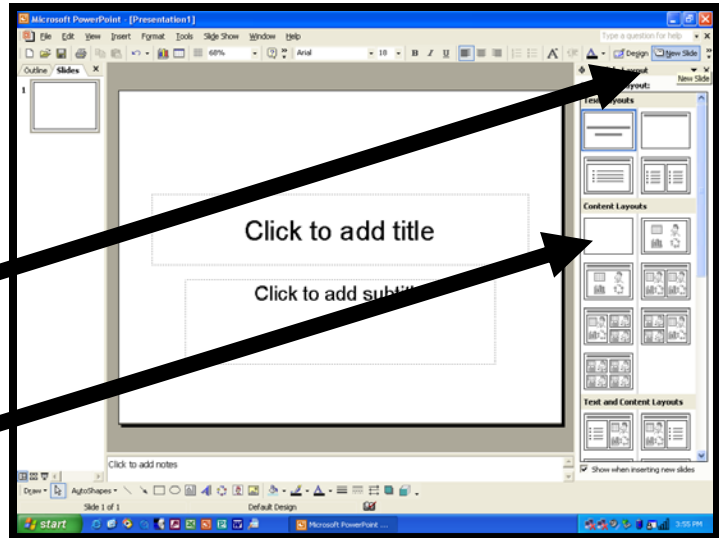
Microsoft PowerPoint - [Presentation1]

File Edit View Insert Format Tools Slide Show Window Help

Type a question for help

68% Arial 18 B I U Design New Slide

New Slide

Outline Slides

1

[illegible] Layout

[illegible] layout:

Text Layouts

Click to add title

Click to add subti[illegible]

Content Layouts

Text and Content Layouts

Click to add notes

Show when inserting new slides

Draw AutoShapes

Slide 1 of 1 Default Design

start Microsoft PowerPoint ...

3:55 PM